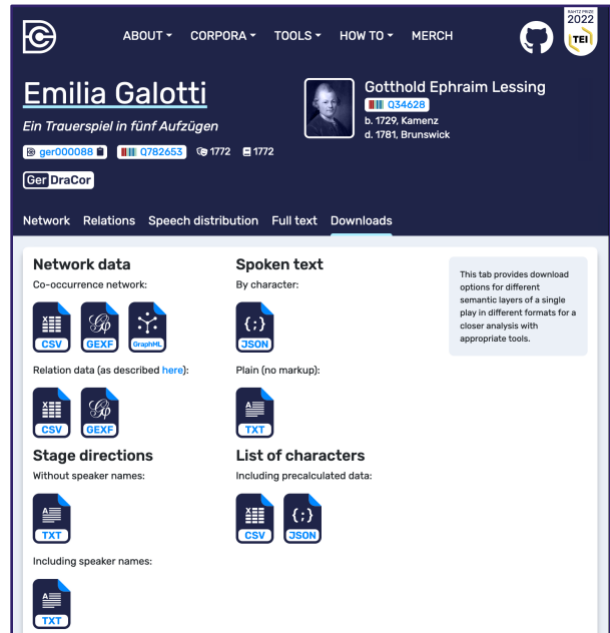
ABOUT ▾ CORPORA ▾ TOOLS ▾ HOW TO ▾ MERCH

RAHTZ PRIZE 2022 TEI

Emilia Galotti

Ein Trauerspiel in fünf Aufzügen

ger000088 Q782653 1772 1772

Ger DraCor

Gotthold Ephraim Lessing

Q34628

b. 1729, Kamenz
d. 1781, Brunswick

Network Relations Speech distribution Full text Downloads

Network data

Co-occurrence network:

CSV GEXF GraphML

Relation data (as described here):

CSV GEXF

Stage directions

Without speaker names:

TXT

Including speaker names:

TXT

Spoken text

By character:

JSON

Plain (no markup):

TXT

List of characters

Including precalculated data:

CSV JSON

This tab provides download options for different semantic layers of a single play in different formats for a closer analysis with appropriate tools.